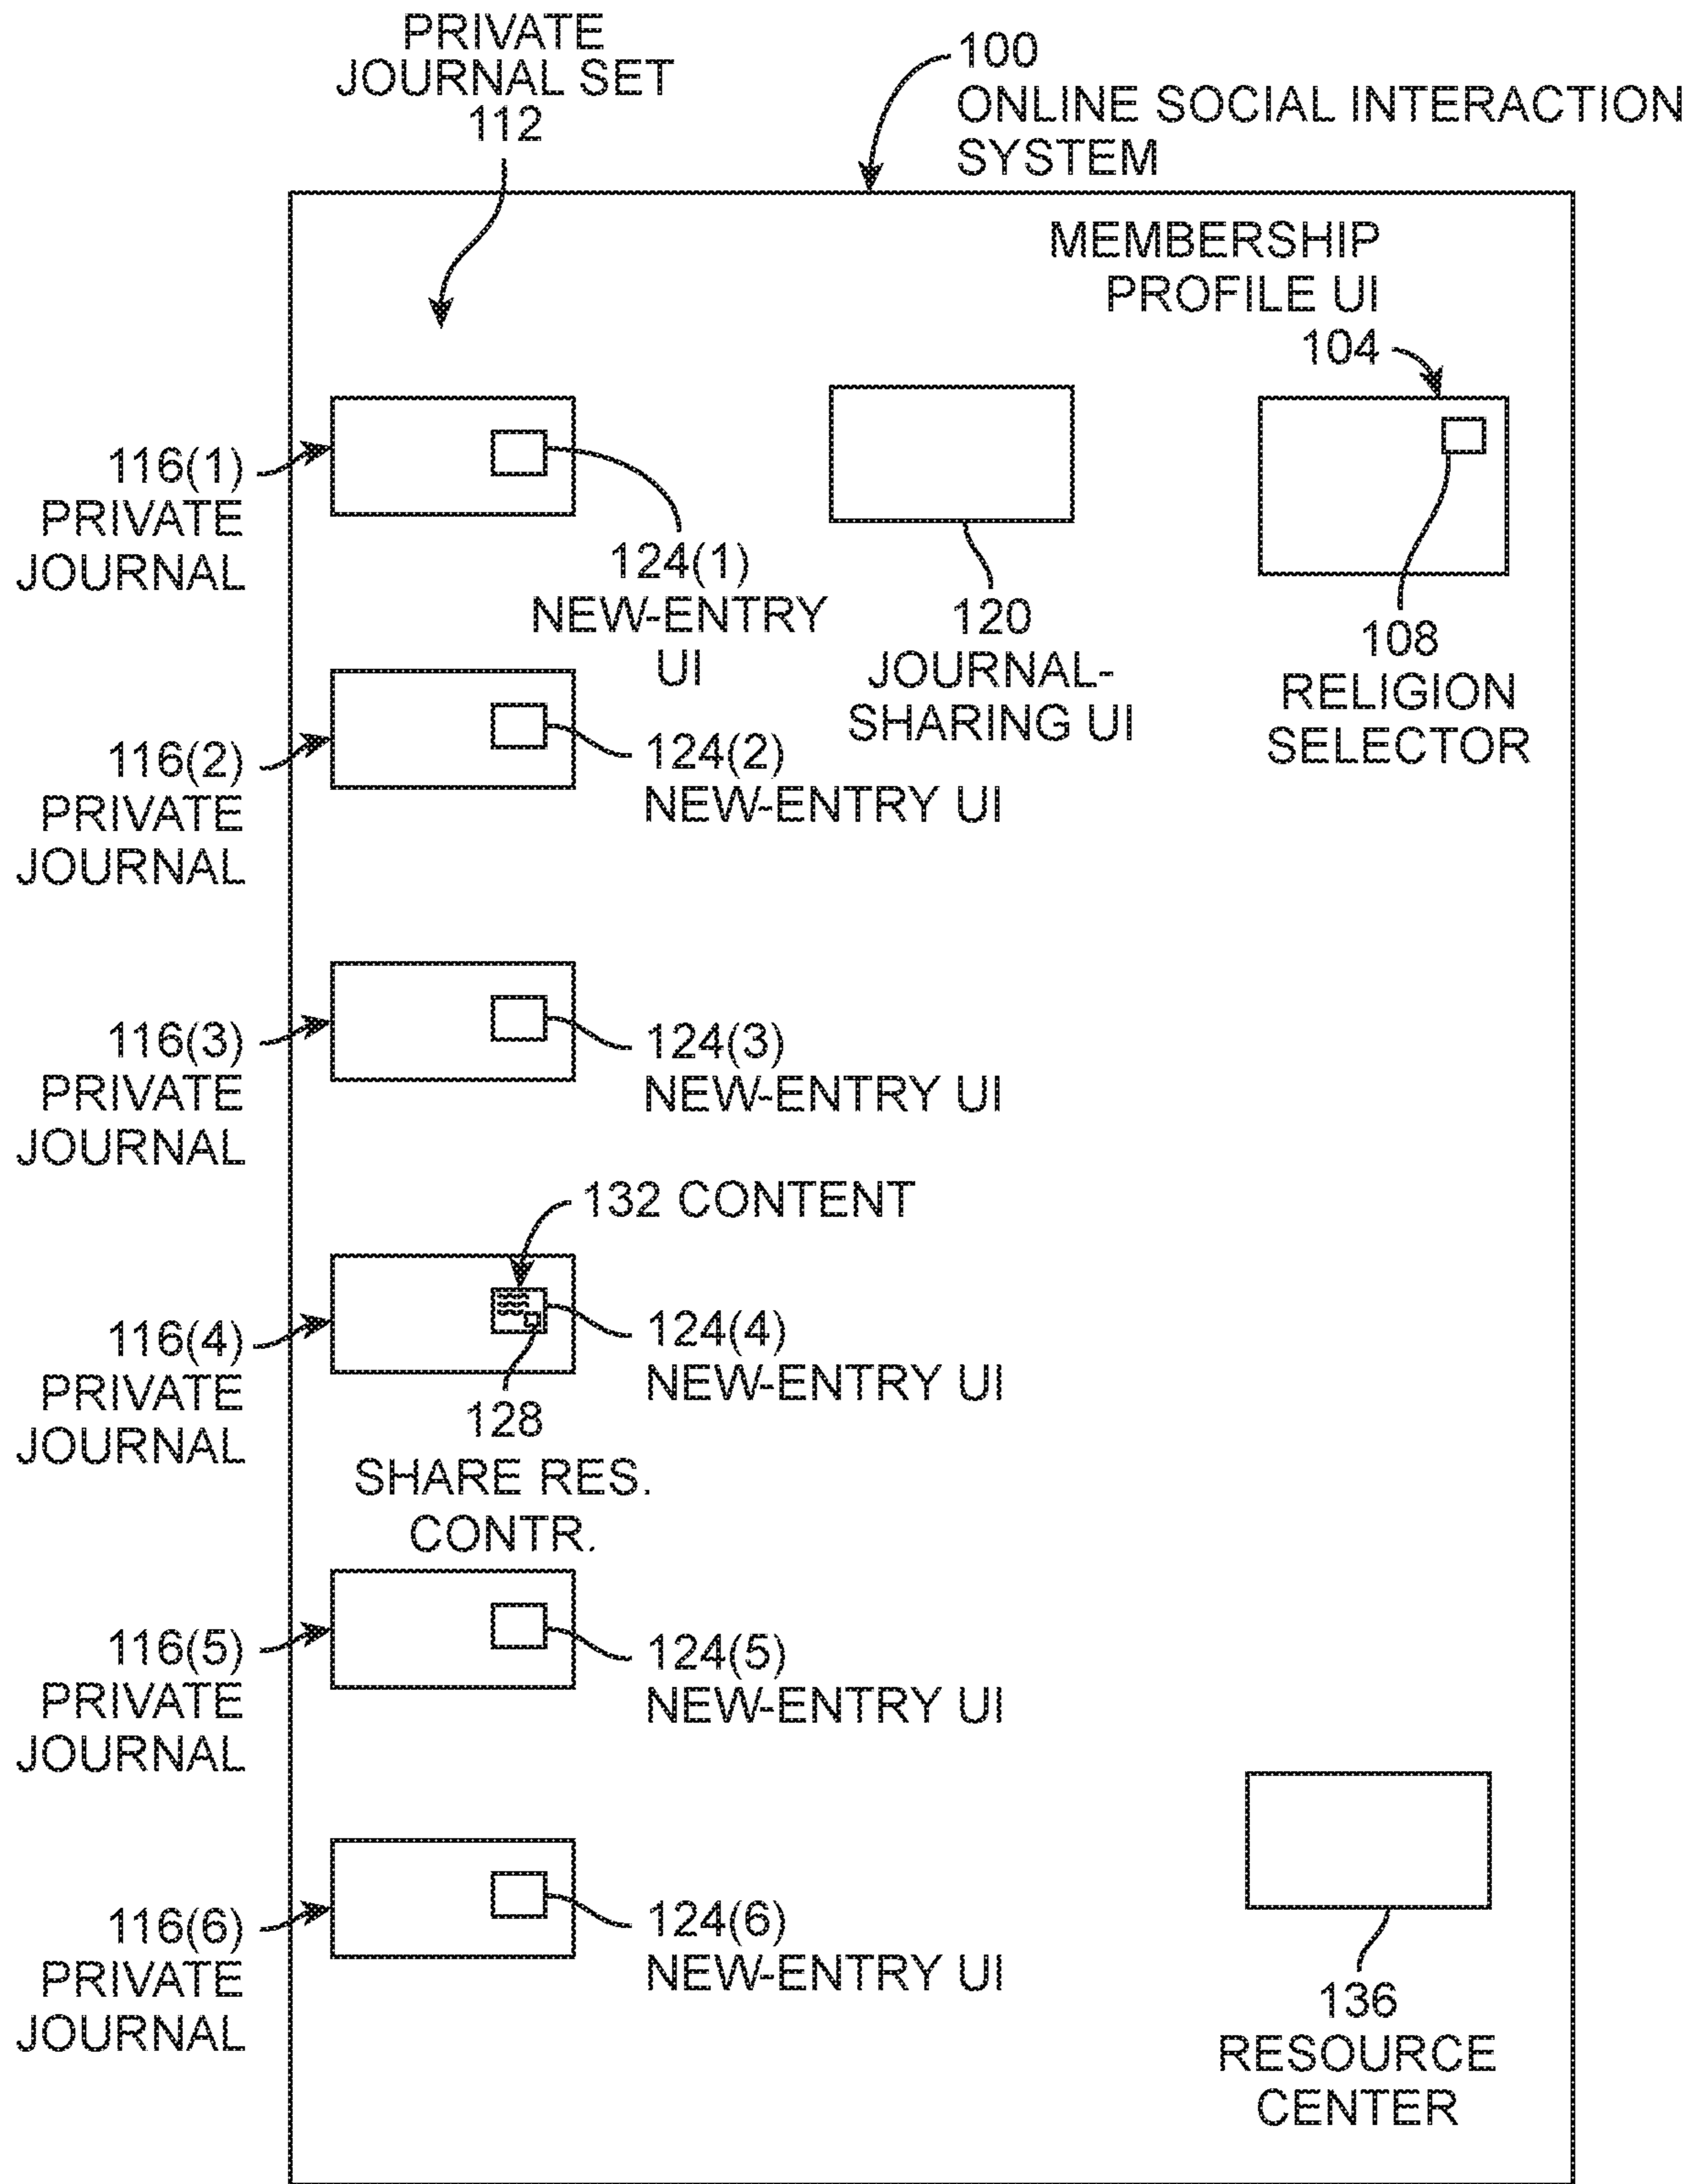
PRIVATE JOURNAL SET 112

100 ONLINE SOCIAL INTERACTION SYSTEM

MEMBERSHIP PROFILE UI 104

116(1) PRIVATE JOURNAL

124(1) NEW-ENTRY UI

120 JOURNAL-SHARING UI

108 RELIGION SELECTOR

116(2) PRIVATE JOURNAL

124(2) NEW-ENTRY UI

116(3) PRIVATE JOURNAL

124(3) NEW-ENTRY UI

132 CONTENT

116(4) PRIVATE JOURNAL

124(4) NEW-ENTRY UI

128 SHARE RES. CONTR.

116(5) PRIVATE JOURNAL

124(5) NEW-ENTRY UI

116(6) PRIVATE JOURNAL

124(6) NEW-ENTRY UI

136 RESOURCE CENTER